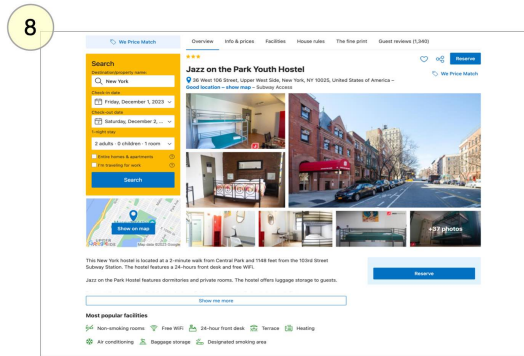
8

We Price Match

Search
Destination/property name:
New York
Check-in date
Friday, December 1, 2023
Check-out date
Saturday, December 2, ...
1-night stay
2 adults · 0 children · 1 room
Entire homes & apartments
I'm traveling for work
Search

Show on map

Overview Info & prices Facilities House rules The fine print Guest reviews (1,349)

Reserve
We Price Match

Jazz on the Park Youth Hostel
36 West 106 Street, Upper West Side, New York, NY 10025, United States of America – Good location – show map – Subway Access

+37 photos

This New York hostel is located at a 2-minute walk from Central Park and 1148 feet from the 103rd Street Subway Station. The hostel features a 24-hours front desk and free WiFi.

Jazz on the Park Hostel features dormitories and private rooms. The hostel offers luggage storage to guests.

Show me more

Reserve

Most popular facilities
Non-smoking rooms Free WiFi 24-hour front desk Terrace Heating
Air conditioning Baggage storage Designated smoking area